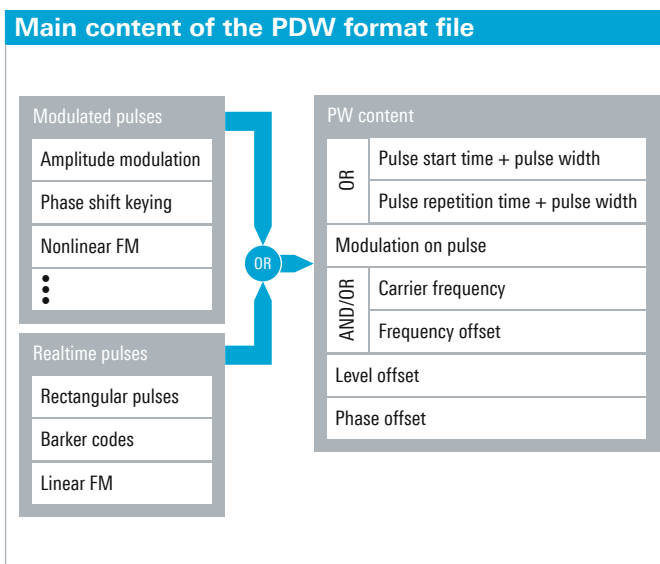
Main content of the PDW format file

Modulated pulses

Amplitude modulation

Phase shift keying

Nonlinear FM

⋮

Realtime pulses

Rectangular pulses

Barker codes

Linear FM

OR

PW content

OR

Pulse start time + pulse width

Pulse repetition time + pulse width

Modulation on pulse

AND/OR

Carrier frequency

Frequency offset

Level offset

Phase offset